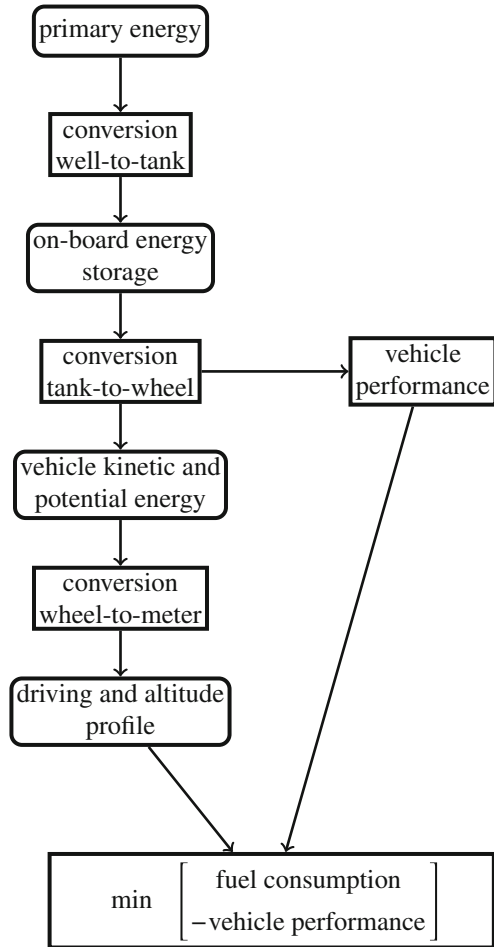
primary energy

conversion well-to-tank

on-board energy storage

conversion tank-to-wheel

vehicle performance

vehicle kinetic and potential energy

conversion wheel-to-meter

driving and altitude profile

$\min \begin{bmatrix} \text{fuel consumption} \\ -\text{vehicle performance} \end{bmatrix}$